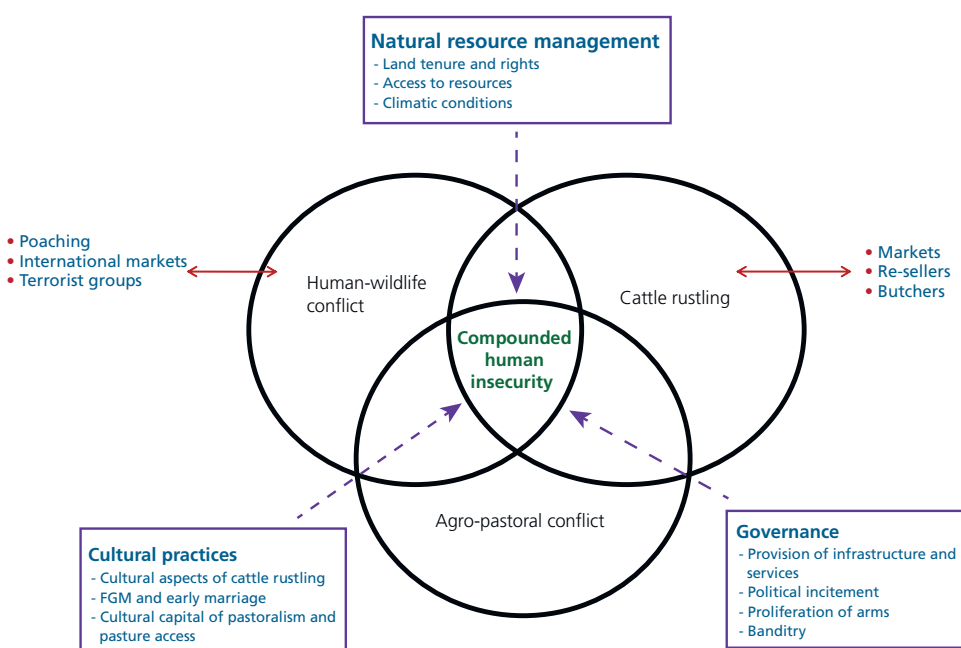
Natural resource management
- Land tenure and rights
- Access to resources
- Climatic conditions

• Poaching
• International markets
• Terrorist groups

Human-wildlife conflict

Cattle rustling

• Markets
• Re-sellers
• Butchers

Compounded human insecurity

Agro-pastoral conflict

Cultural practices
- Cultural aspects of cattle rustling
- FGM and early marriage
- Cultural capital of pastoralism and pasture access

Governance
- Provision of infrastructure and services
- Political incitement
- Proliferation of arms
- Banditry